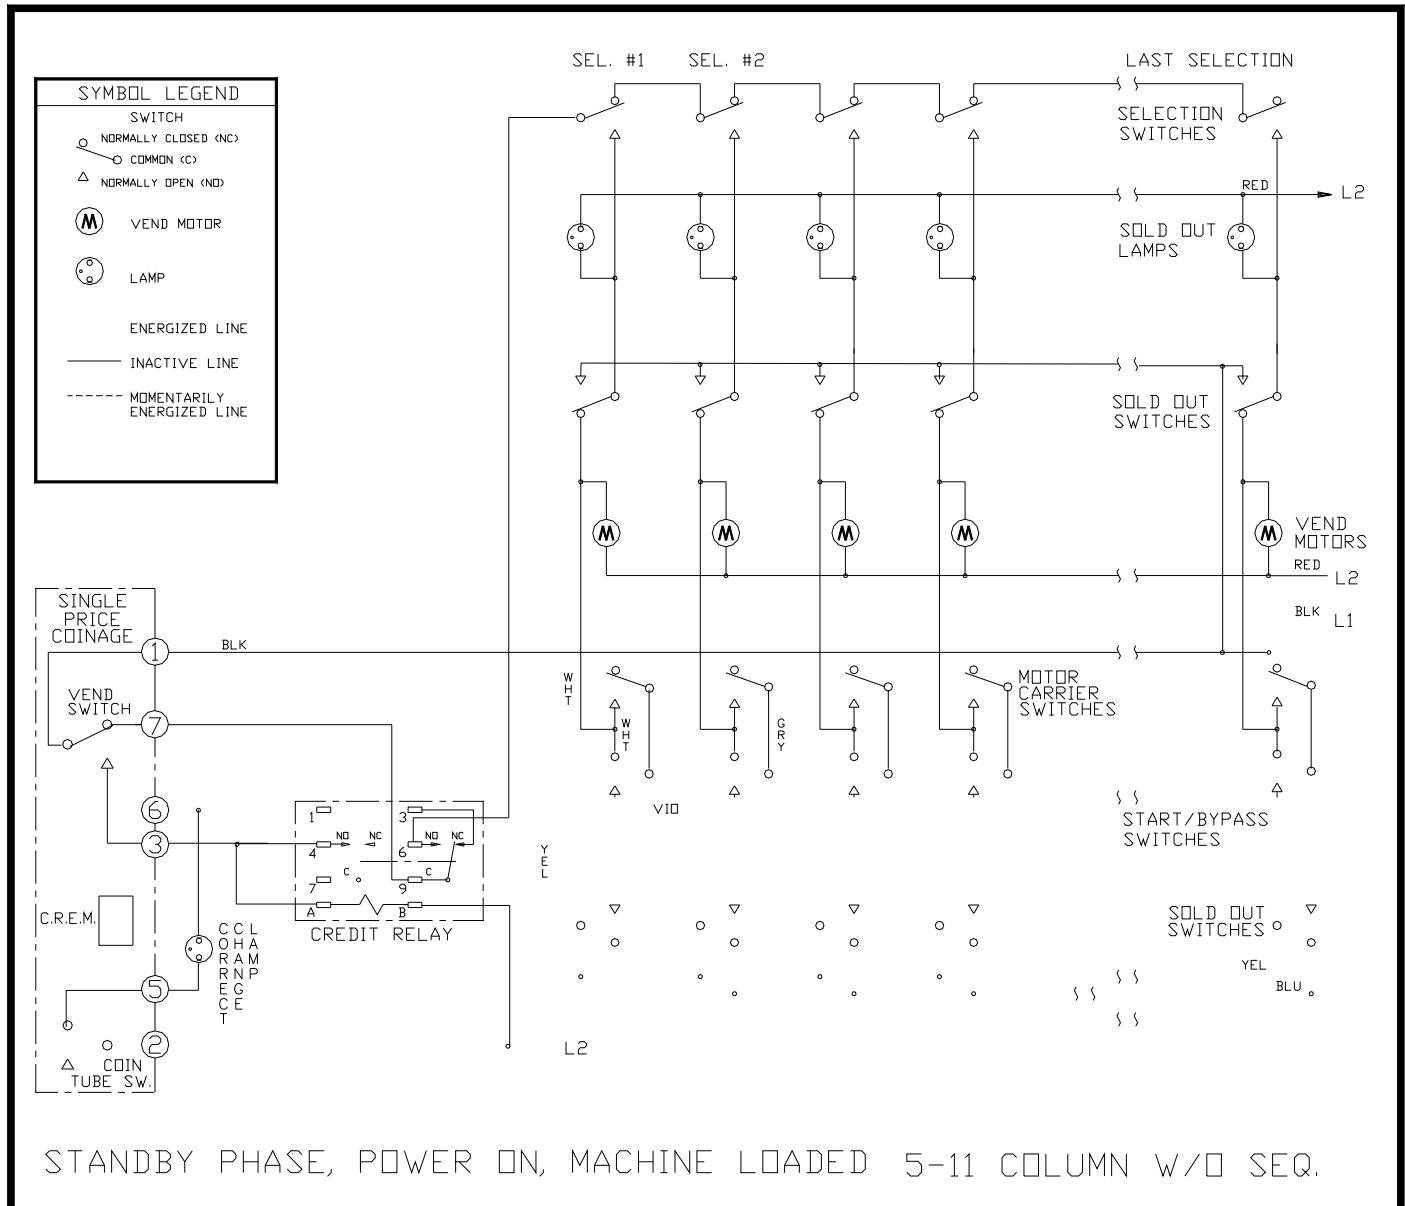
SYMBOL LEGEND
SWITCH
NORMALLY CLOSED (NC)
COMMON (C)
NORMALLY OPEN (NO)
M VEND MOTOR
LAMP
ENERGIZED LINE
INACTIVE LINE
MOMENTARILY ENERGIZED LINE

SEL. #1 SEL. #2 LAST SELECTION
SELECTION SWITCHES
RED
L2
SOLD OUT LAMPS
SOLD OUT SWITCHES
M M M M M
VEND MOTORS
RED L2
BLK L1

SINGLE PRICE COINAGE
1 BLK
VEND SWITCH
7
6
3
C.R.E.M.
5
2
COIN TUBE SW.
CORRECT CHANGE LAMP

WHT
WHT
GRY
MOTOR CARRIER SWITCHES
VIO
START/BYPASS SWITCHES
YEL

1 3
4 NO NC 6 NO NC
C C
7 9
A B
CREDIT RELAY

SOLD OUT SWITCHES
YEL
BLU
L2

STANDBY PHASE, POWER ON, MACHINE LOADED 5-11 COLUMN W/O SEQ.